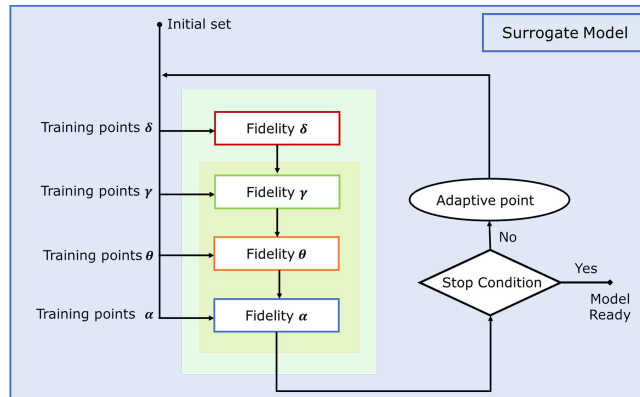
Initial set

Surrogate Model

Training points $\boldsymbol{\delta}$

Fidelity $\boldsymbol{\delta}$

Training points $\boldsymbol{\gamma}$

Fidelity $\boldsymbol{\gamma}$

Training points $\boldsymbol{\theta}$

Fidelity $\boldsymbol{\theta}$

Training points $\boldsymbol{\alpha}$

Fidelity $\boldsymbol{\alpha}$

Adaptive point

No

Stop Condition

Yes

Model Ready